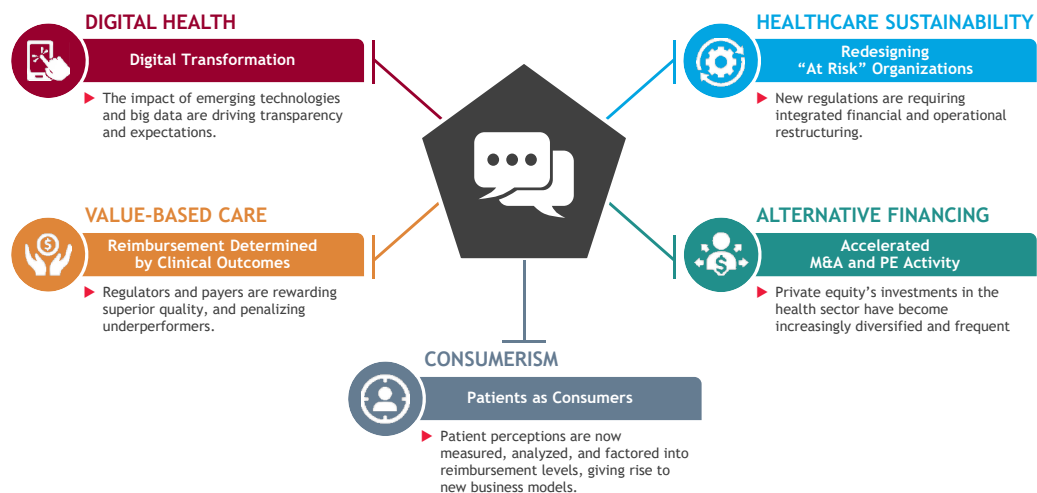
DIGITAL HEALTH

Digital Transformation

The impact of emerging technologies and big data are driving transparency and expectations.

HEALTHCARE SUSTAINABILITY

Redesigning “At Risk” Organizations

New regulations are requiring integrated financial and operational restructuring.

VALUE-BASED CARE

Reimbursement Determined by Clinical Outcomes

Regulators and payers are rewarding superior quality, and penalizing underperformers.

ALTERNATIVE FINANCING

Accelerated M&A and PE Activity

Private equity’s investments in the health sector have become increasingly diversified and frequent

CONSUMERISM

Patients as Consumers

Patient perceptions are now measured, analyzed, and factored into reimbursement levels, giving rise to new business models.